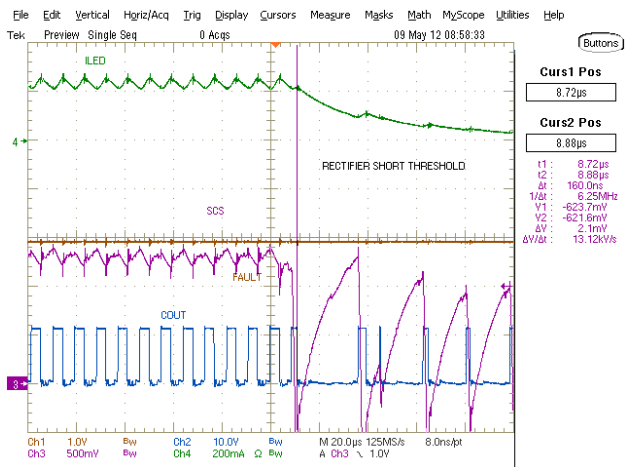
File Edit Vertical Horiz/Acq Trig Display Cursors Measure Masks Math MyScope Utilities Help

Tek Preview Single Seq 0 Acqs 09 May 12 08:58:33

Buttons

ILED

4

RECTIFIER SHORT THRESHOLD

SCS

FAULT

COUT

3

Curs1 Pos

8.72μs

Curs2 Pos

8.88μs

t1: 8.72μs
t2: 8.88μs
Δt: 160.0ns
1/Δt: 6.25MHz
V1: -623.7mV
V2: -621.6mV
ΔV: 2.1mV
ΔV/Δt: 13.12kV/s

Ch1 1.0V BW Ch2 10.0V BW M 20.0μs 125MS/s 8.0ns/pt

Ch3 500mV BW Ch4 200mA Ω BW A Ch3 ╲ 1.0V